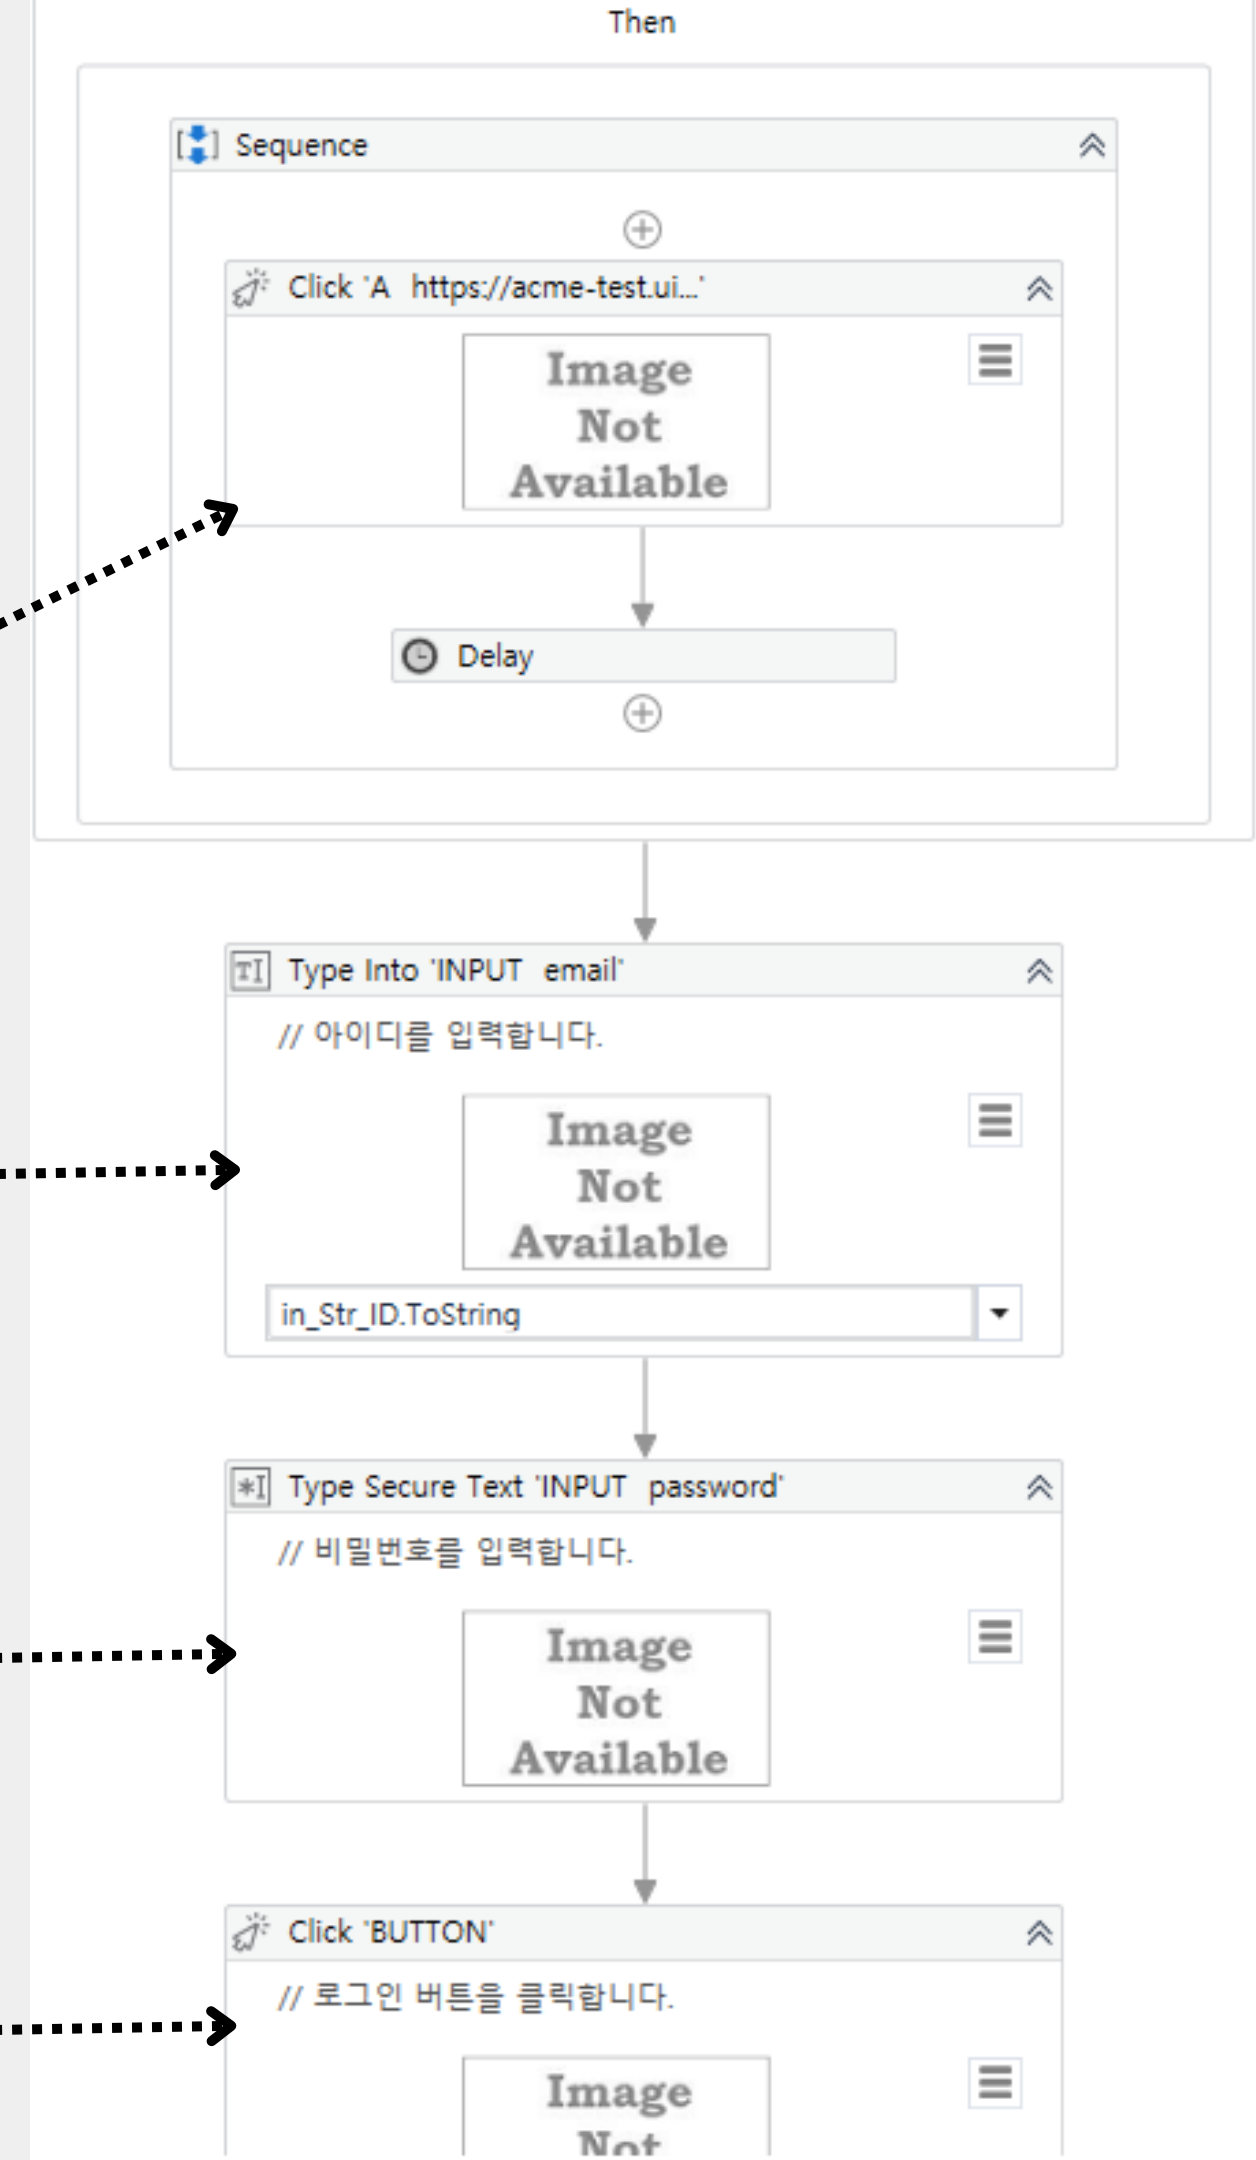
Then

Sequence

Click 'A https://acme-test.ui...'

Image Not Available

Delay

Type Into 'INPUT email'

// 아이디를 입력합니다.

Image Not Available

in_Str_ID.ToString

Type Secure Text 'INPUT password'

// 비밀번호를 입력합니다.

Image Not Available

Click 'BUTTON'

// 로그인 버튼을 클릭합니다.

Image Not